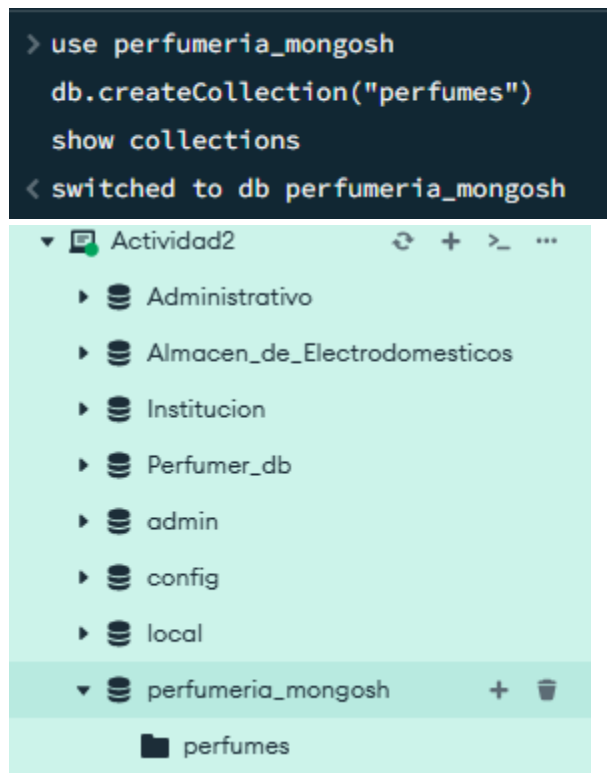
> use perfumeria_mongosh
db.createCollection("perfumes")
show collections
< switched to db perfumeria_mongosh

Actividad2
Administrativo
Almacen_de_Electrodomesticos
Institucion
Perfumer_db
admin
config
local
perfumeria_mongosh
perfumes